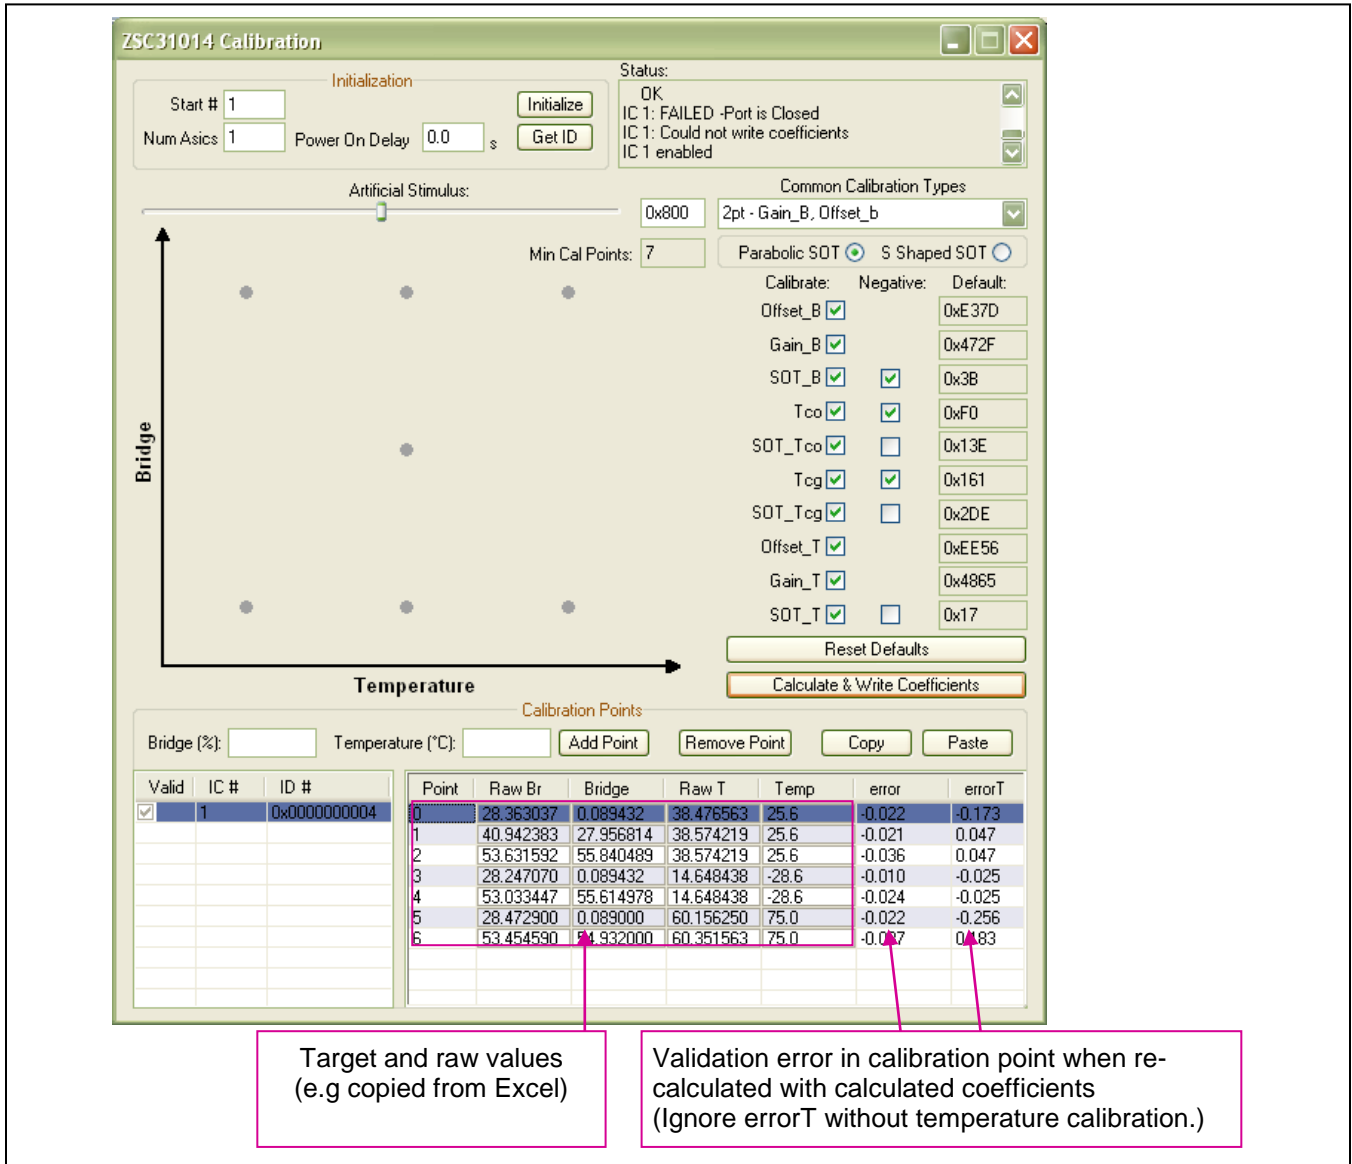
ZSC31014 Calibration

Initialization

Start # 1

Num Asics 1

Power On Delay 0.0 s

Initialize

Get ID

Status:

OK
IC 1: FAILED -Port is Closed
IC 1: Could not write coefficients
IC 1 enabled

Artificial Stimulus:

0x800

Common Calibration Types

2pt - Gain_B, Offset_b

Min Cal Points: 7

Parabolic SOT

S Shaped SOT

Calibrate: Negative: Default:

| Calibrate | Negative | Default |
|---|---|---|
| Offset_B | | 0xE37D |
| Gain_B | | 0x472F |
| SOT_B | | 0x3B |
| Tco | | 0xF0 |
| SOT_Tco | | 0x13E |
| Tcg | | 0x161 |
| SOT_Tcg | | 0x2DE |
| Offset_T | | 0xEE56 |
| Gain_T | | 0x4865 |
| SOT_T | | 0x17 |

Bridge

Temperature

Reset Defaults

Calculate & Write Coefficients

Calibration Points

Bridge (%):

Temperature (°C):

Add Point

Remove Point

Copy

Paste

| Valid | IC # | ID # |
|---|---|---|
| | 1 | 0x0000000004 |

| Point | Raw Br | Bridge | Raw T | Temp | error | errorT |
|---|---|---|---|---|---|---|
| 0 | 28.363037 | 0.089432 | 38.476563 | 25.6 | -0.022 | -0.173 |
| 1 | 40.942383 | 27.956814 | 38.574219 | 25.6 | -0.021 | 0.047 |
| 2 | 53.631592 | 55.840489 | 38.574219 | 25.6 | -0.036 | 0.047 |
| 3 | 28.247070 | 0.089432 | 14.648438 | -28.6 | -0.010 | -0.025 |
| 4 | 53.033447 | 55.614978 | 14.648438 | -28.6 | -0.024 | -0.025 |
| 5 | 28.472900 | 0.089000 | 60.156250 | 75.0 | -0.022 | -0.256 |
| 6 | 53.454590 | 5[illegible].932000 | 60.351563 | 75.0 | -0.0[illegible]7 | 0.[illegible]83 |

Target and raw values (e.g copied from Excel)

Validation error in calibration point when re-calculated with calculated coefficients
(Ignore errorT without temperature calibration.)